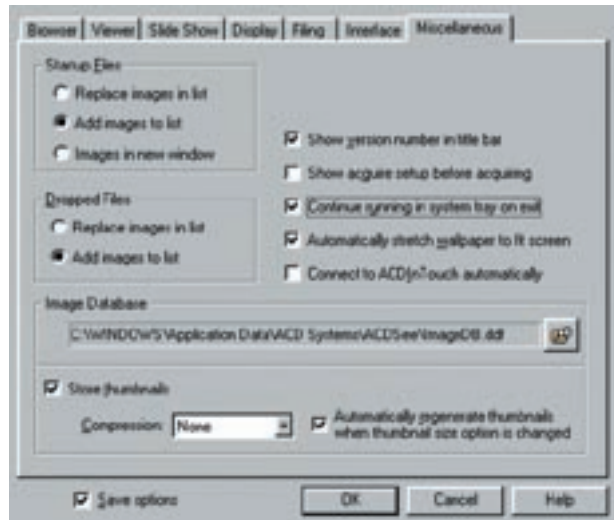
Browser | Viewer | Slide Show | Display | Filing | Interface | Miscellaneous

Startup Files
Replace images in list
Add images to list
Images in new window

Dropped Files
Replace images in list
Add images to list

Show version number in title bar
Show acquire setup before acquiring
Continue running in system tray on exit
Automatically stretch wallpaper to fit screen
Connect to ACDinTouch automatically

Image Database
C:\WINDOWS\Application Data\ACD Systems\ACDSee\ImageDB.ddf

Store thumbnails
Compression: None
Automatically regenerate thumbnails when thumbnail size option is changed

Save options
OK
Cancel
Help